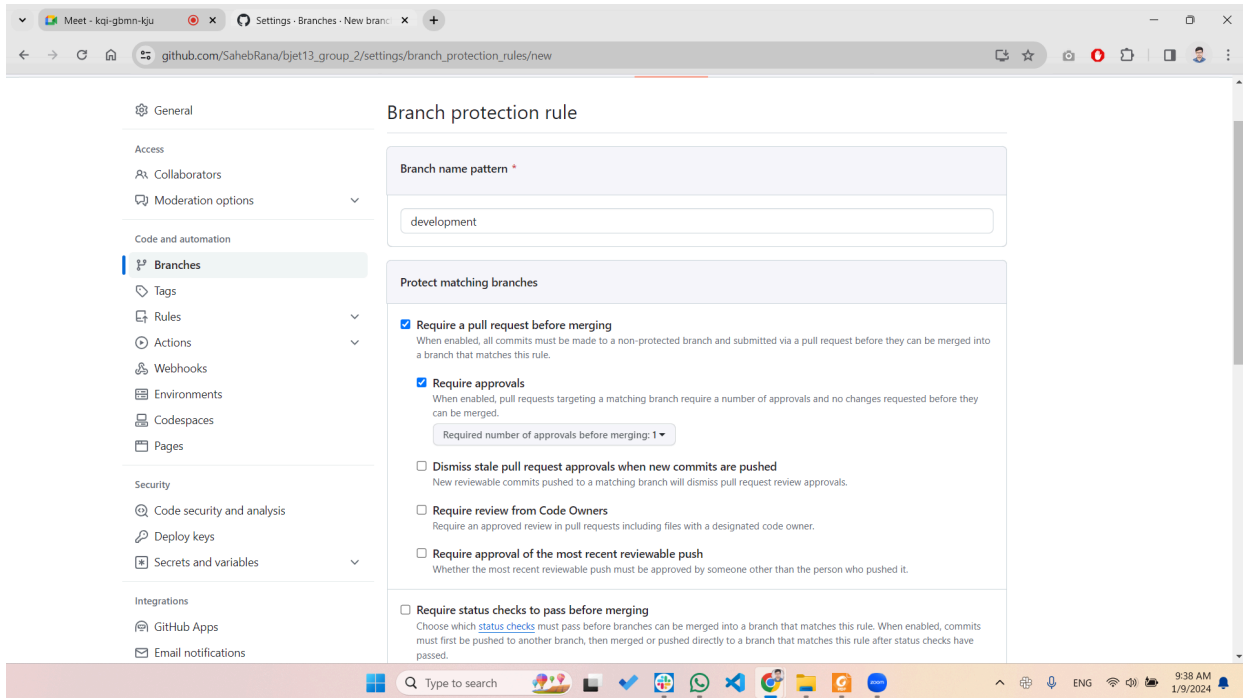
Meet - kqi-gbmn-kju

Settings · Branches · New branc

github.com/SahebRana/bjet13_group_2/settings/branch_protection_rules/new

General

Access

Collaborators

Moderation options

Code and automation

Branches

Tags

Rules

Actions

Webhooks

Environments

Codespaces

Pages

Security

Code security and analysis

Deploy keys

Secrets and variables

Integrations

GitHub Apps

Email notifications

Branch protection rule

Branch name pattern *

development

Protect matching branches

Require a pull request before merging

When enabled, all commits must be made to a non-protected branch and submitted via a pull request before they can be merged into a branch that matches this rule.

Require approvals

When enabled, pull requests targeting a matching branch require a number of approvals and no changes requested before they can be merged.

Required number of approvals before merging: 1

Dismiss stale pull request approvals when new commits are pushed

New reviewable commits pushed to a matching branch will dismiss pull request review approvals.

Require review from Code Owners

Require an approved review in pull requests including files with a designated code owner.

Require approval of the most recent reviewable push

Whether the most recent reviewable push must be approved by someone other than the person who pushed it.

Require status checks to pass before merging

Choose which status checks must pass before branches can be merged into a branch that matches this rule. When enabled, commits must first be pushed to another branch, then merged or pushed directly to a branch that matches this rule after status checks have passed.

Type to search

ENG

9:38 AM
1/9/2024